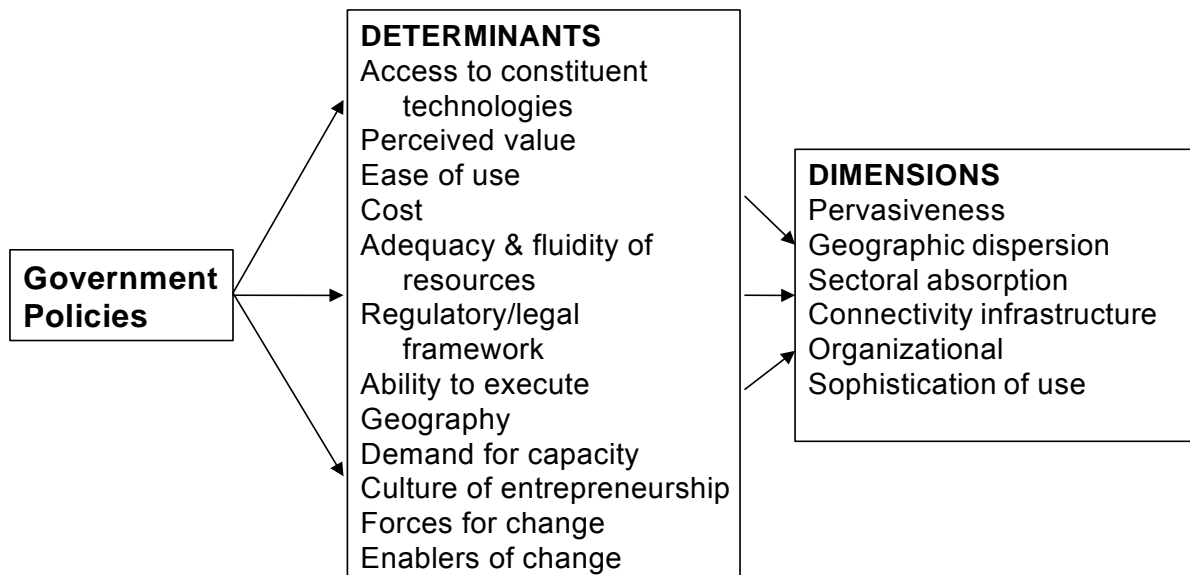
Government Policies

DETERMINANTS
Access to constituent technologies
Perceived value
Ease of use
Cost
Adequacy & fluidity of resources
Regulatory/legal framework
Ability to execute
Geography
Demand for capacity
Culture of entrepreneurship
Forces for change
Enablers of change

DIMENSIONS
Pervasiveness
Geographic dispersion
Sectoral absorption
Connectivity infrastructure
Organizational
Sophistication of use